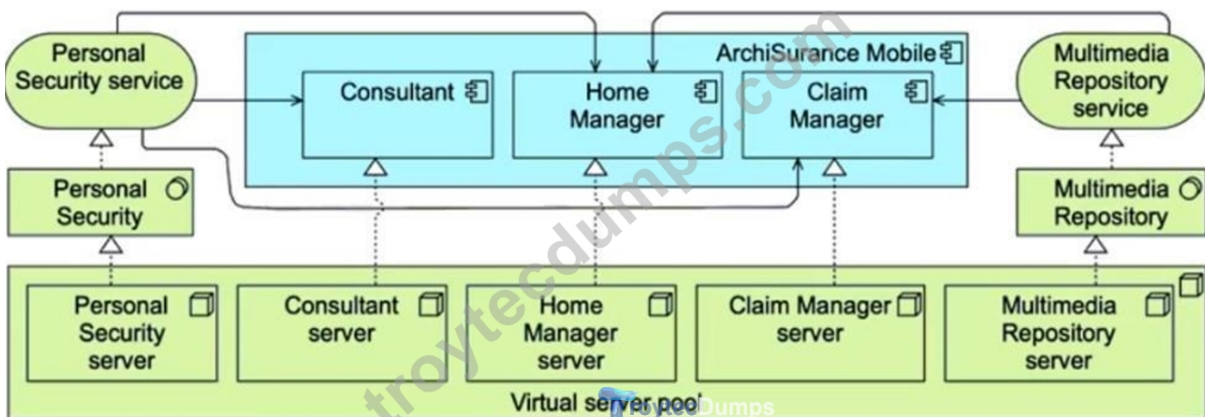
Personal Security service

ArchiSurance Mobile

Consultant

Home Manager

Claim Manager

Multimedia Repository service

Personal Security

Multimedia Repository

Personal Security server

Consultant server

Home Manager server

Claim Manager server

Multimedia Repository server

Virtual server pool

troytecdumps.com

TroytecDumps